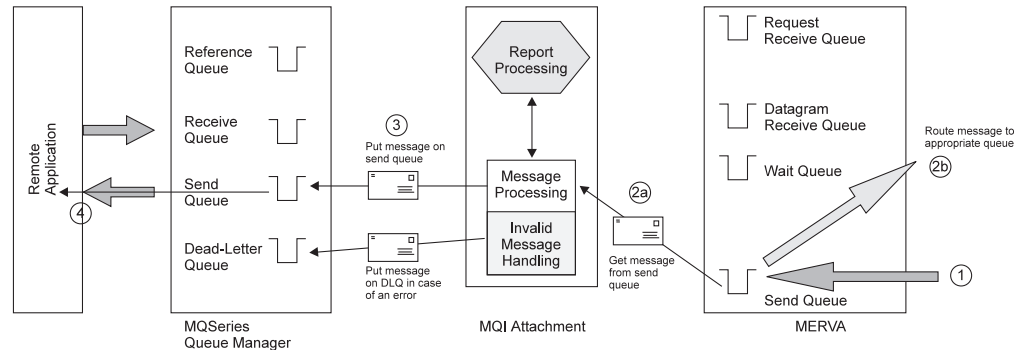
Remote Application

4

Reference Queue

Receive Queue

Send Queue

Dead-Letter Queue

MQSeries Queue Manager

3

Put message on send queue

Put message on DLQ in case of an error

Report Processing

Message Processing

Invalid Message Handling

MQI Attachment

2a

Get message from send queue

Request Receive Queue

Datagram Receive Queue

Wait Queue

Send Queue

MERVA

Route message to appropriate queue

2b

1